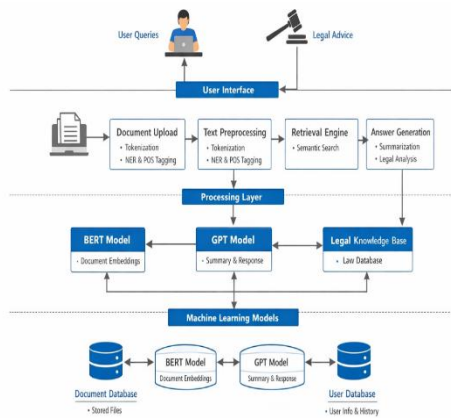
User Queries

Legal Advice

User Interface

Document Upload
· Tokenization
· NER & POS Tagging

Text Preprocessing
· Tokenization
· NER & POS Tagging

Retrieval Engine
· Semantic Search

Answer Generation
· Summarization
· Legal Analysis

Processing Layer

BERT Model
· Document Embeddings

GPT Model
· Summary & Response

Legal Knowledge Base
· Law Database

Machine Learning Models

Document Database
· Stored Files

BERT Model
Document Embeddings

GPT Model
Summary & Response

User Database
· User Info & History